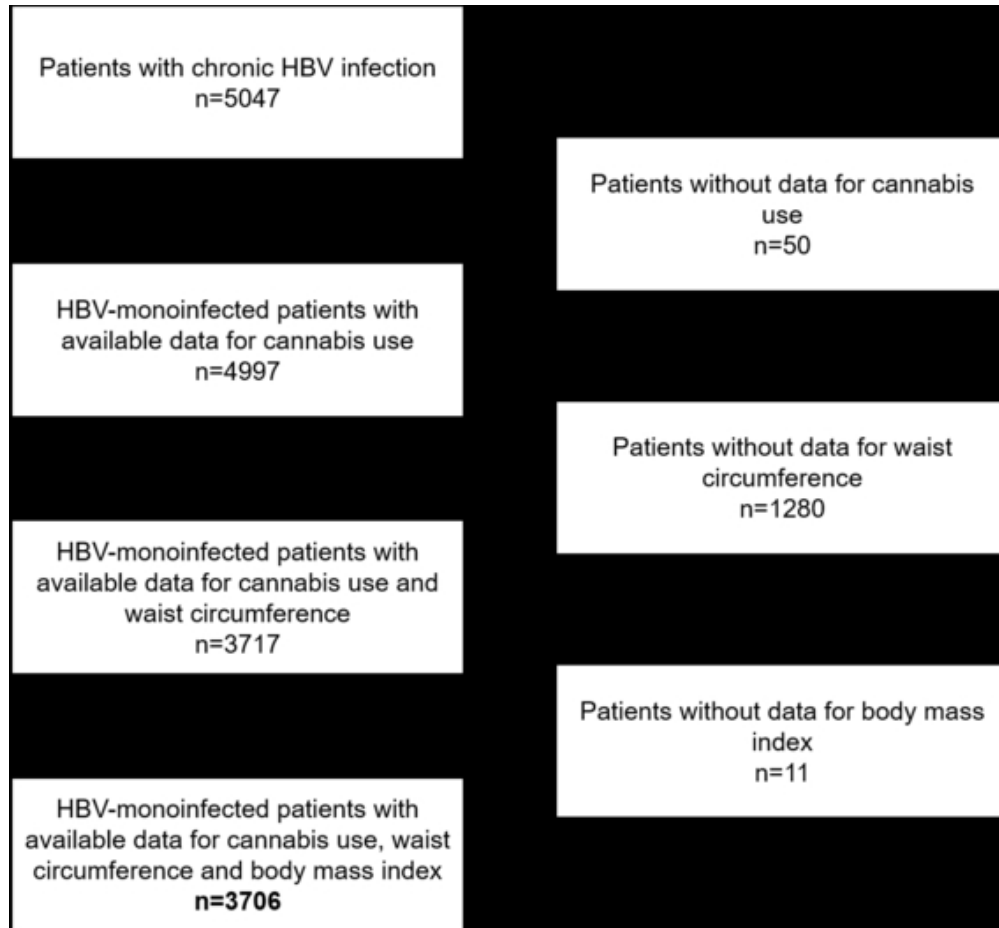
Patients with chronic HBV infection
n=5047

Patients without data for cannabis use
n=50

HBV-monoinfected patients with available data for cannabis use
n=4997

Patients without data for waist circumference
n=1280

HBV-monoinfected patients with available data for cannabis use and waist circumference
n=3717

Patients without data for body mass index
n=11

HBV-monoinfected patients with available data for cannabis use, waist circumference and body mass index
**n=3706**